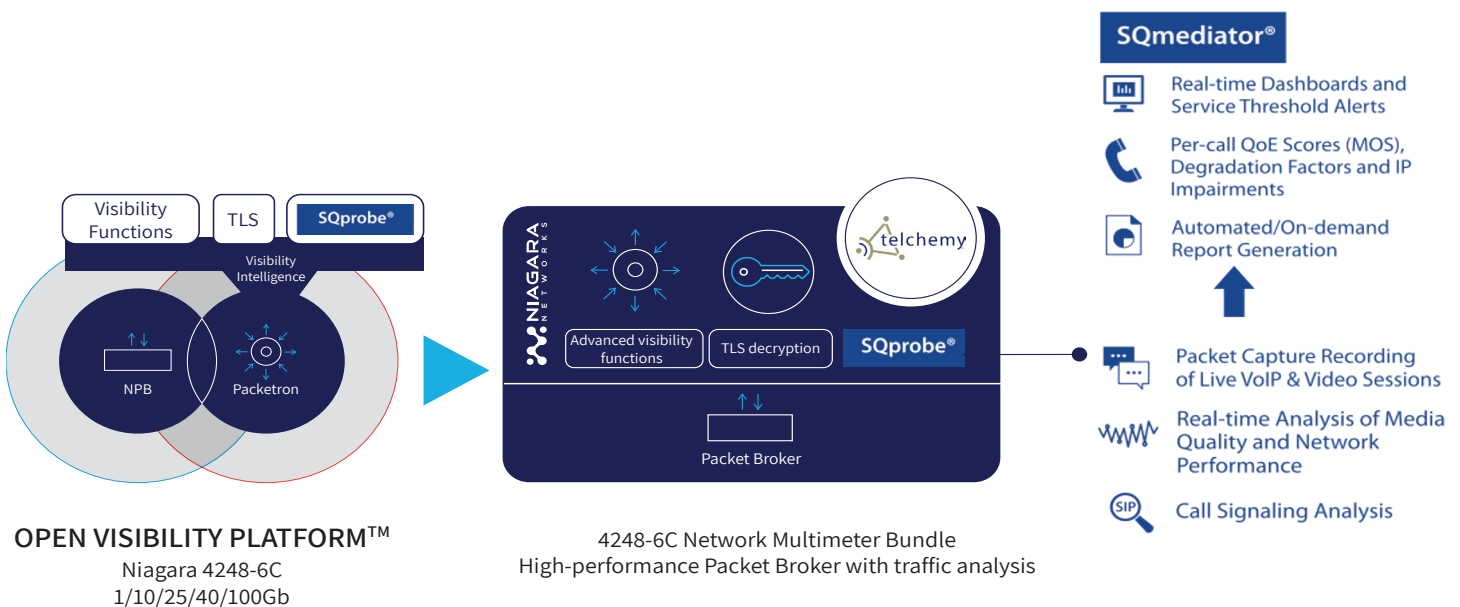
Visibility Functions

TLS

SQprobe®

Visibility Intelligence

NPB

Packetron

OPEN VISIBILITY PLATFORM™
Niagara 4248-6C
1/10/25/40/100Gb

NIAGARA NETWORKS

Advanced visibility functions

TLS decryption

telchemy

SQprobe®

Packet Broker

4248-6C Network Multimeter Bundle
High-performance Packet Broker with traffic analysis

SQmediator®

Real-time Dashboards and Service Threshold Alerts

Per-call QoE Scores (MOS), Degradation Factors and IP Impairments

Automated/On-demand Report Generation

Packet Capture Recording of Live VoIP & Video Sessions

Real-time Analysis of Media Quality and Network Performance

SIP

Call Signaling Analysis